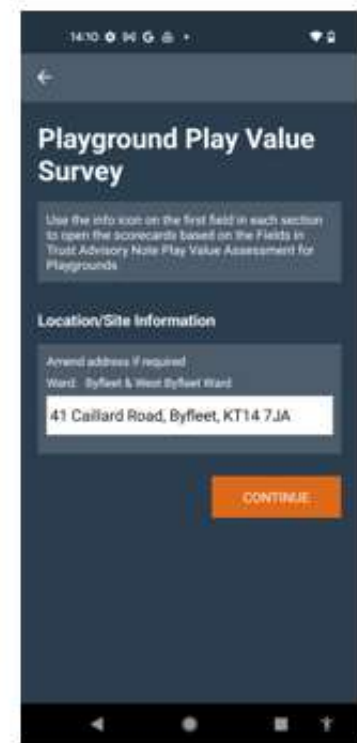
14:10

Playground Play Value Survey

Use the info icon on the first field in each section to open the scorecards based on the Fields in Trust Advisory Note Play Value Assessment for Playgrounds

Location/Site Information

Amend address if required
Ward: Byfleet & West Byfleet Ward

41 Caillard Road, Byfleet, KT14 7JA

CONTINUE